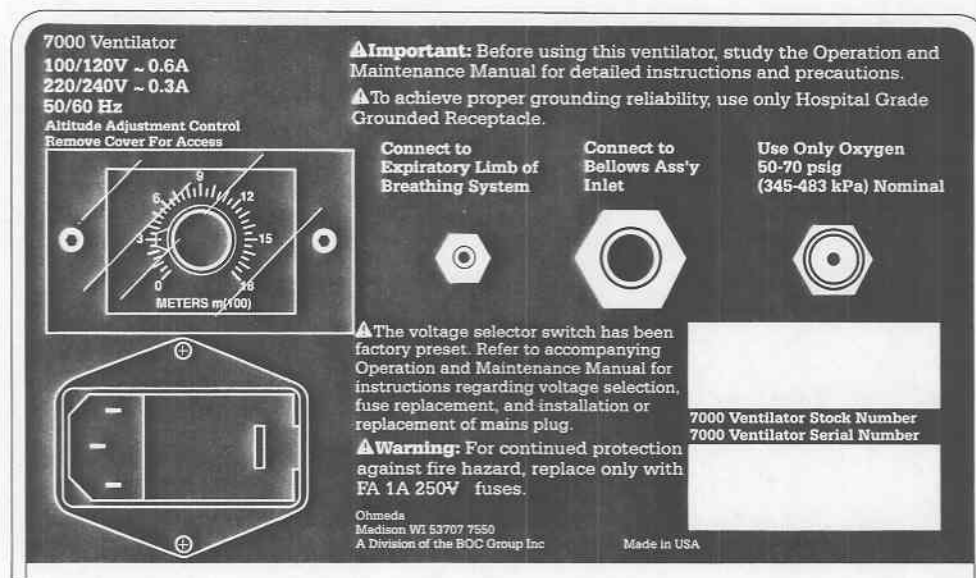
7000 Ventilator
100/120V ~ 0.6A
220/240V ~ 0.3A
50/60 Hz
Altitude Adjustment Control
Remove Cover For Access

9
6
12
3
15
0
18
METERS m(100)

⚠Important: Before using this ventilator, study the Operation and Maintenance Manual for detailed instructions and precautions.

⚠To achieve proper grounding reliability, use only Hospital Grade Grounded Receptacle.

Connect to Expiratory Limb of Breathing System

Connect to Bellows Ass'y Inlet

Use Only Oxygen 50-70 psig (345-483 kPa) Nominal

⚠The voltage selector switch has been factory preset. Refer to accompanying Operation and Maintenance Manual for instructions regarding voltage selection, fuse replacement, and installation or replacement of mains plug.

⚠Warning: For continued protection against fire hazard, replace only with FA 1A 250V fuses.

7000 Ventilator Stock Number
7000 Ventilator Serial Number

Ohmeda
Madison WI 53707 7550
A Division of the BOC Group Inc

Made in USA